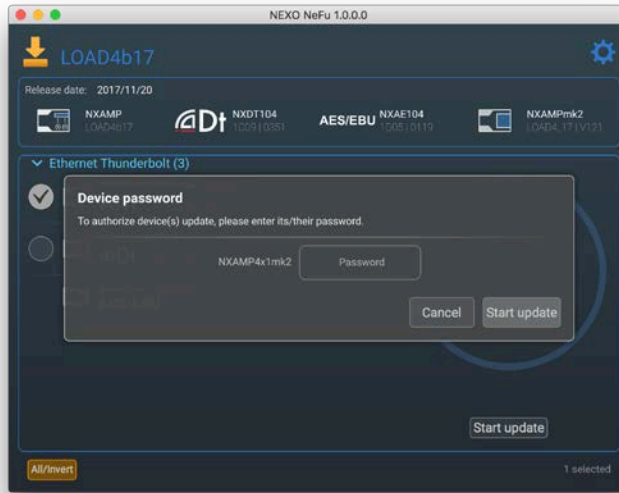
NEXO NeFu 1.0.0.0

LOAD4b17

Release date: 2017/11/20

NXAMP
LOAD4b17

NXDT104
1C09 | 0351

AES/EBU NXAE104
1C05 | 0119

NXAMPmk2
LOAD4_17 | V121

Ethernet Thunderbolt (3)

Device password

To authorize device(s) update, please enter its/their password.

NXAMP4x1mk2 Password

Cancel Start update

Start update

All/Invert

1 selected